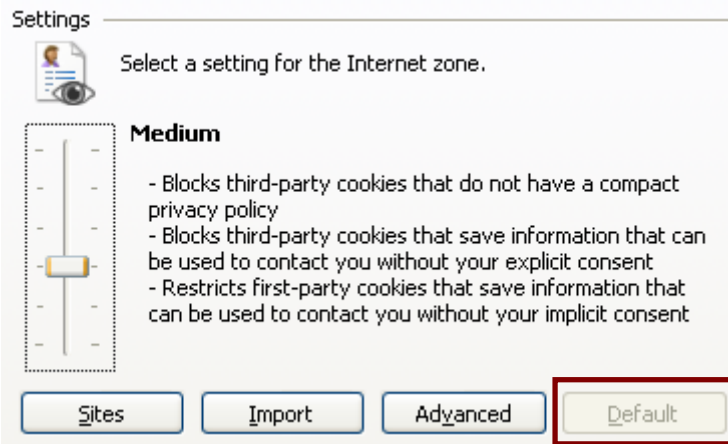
Settings

Select a setting for the Internet zone.

Medium

- Blocks third-party cookies that do not have a compact privacy policy
- Blocks third-party cookies that save information that can be used to contact you without your explicit consent
- Restricts first-party cookies that save information that can be used to contact you without your implicit consent

Sites Import Advanced Default